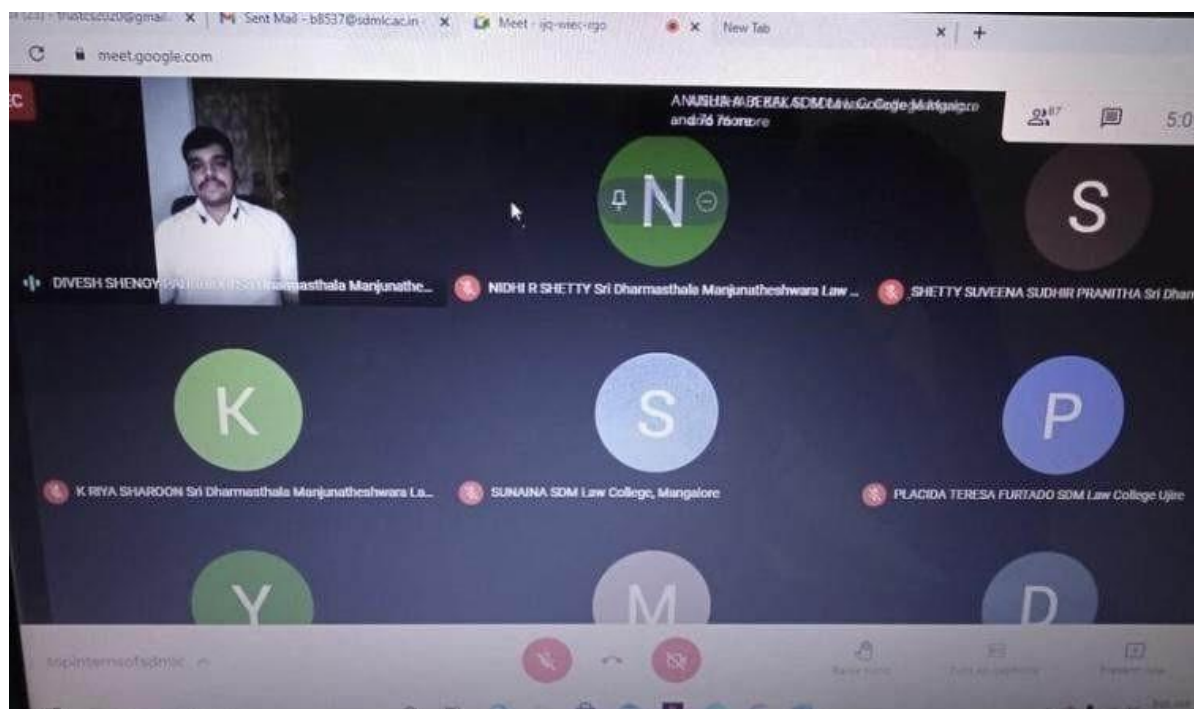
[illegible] - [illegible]2020@gmail... × | Sent Mail - b8537@sdmlcac.in × | Meet - ijq-wiec-rgo | × | New Tab | × | +

meet.google.com

ANUSHA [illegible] SDM Law College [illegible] and 76 more

87

5:0

DIVESH SHENOY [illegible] Dharmasthala Manjunathe...

N

NIDHI R SHETTY Sri Dharmasthala Manjunatheshwara Law ...

S

SHETTY SUVEENA SUDHIR PRANITHA Sri Dhar

K

K RIYA SHAROON Sri Dharmasthala Manjunatheshwara La...

S

SUNAINA SDM Law College, Mangalore

P

PLACIDA TERESA FURTADO SDM Law College Ujire

Y

M

D

sspinternsofsdmlc

Raise hand

Turn on captions

Present now